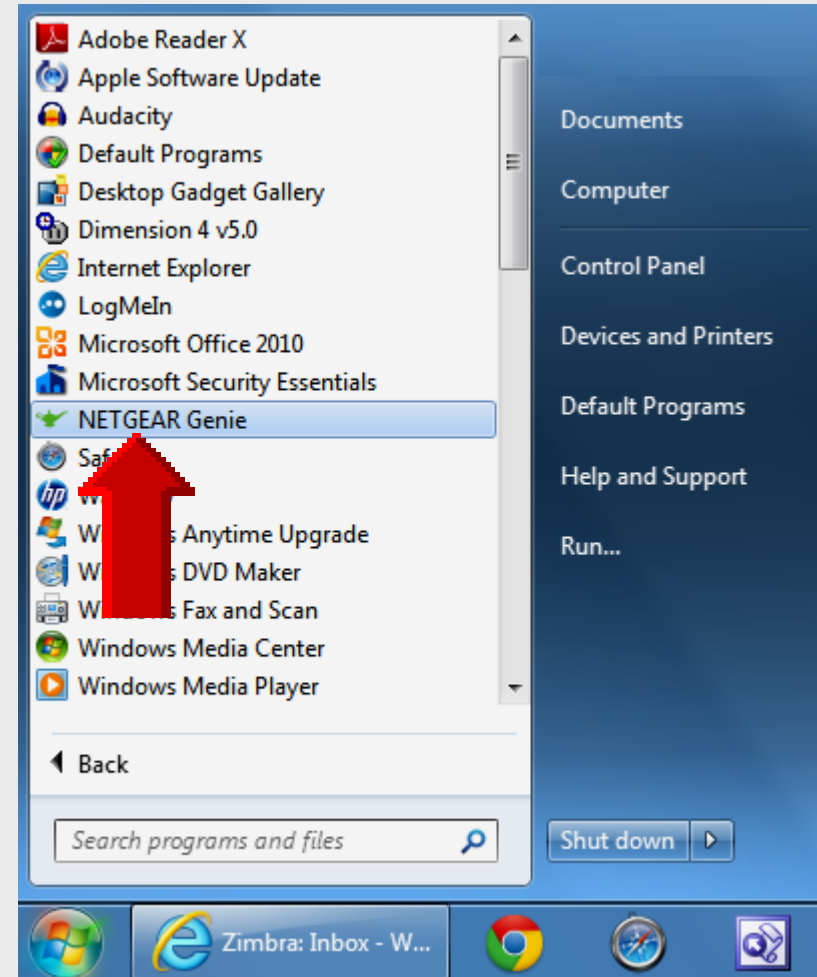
Adobe Reader X
Apple Software Update
Audacity
Default Programs
Desktop Gadget Gallery
Dimension 4 v5.0
Internet Explorer
LogMeIn
Microsoft Office 2010
Microsoft Security Essentials
NETGEAR Genie
Saf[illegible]
W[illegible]
W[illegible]s Anytime Upgrade
W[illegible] DVD Maker
W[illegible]s Fax and Scan
Windows Media Center
Windows Media Player

Back

Search programs and files

Documents
Computer
Control Panel
Devices and Printers
Default Programs
Help and Support
Run...

Shut down

Zimbra: Inbox - W...